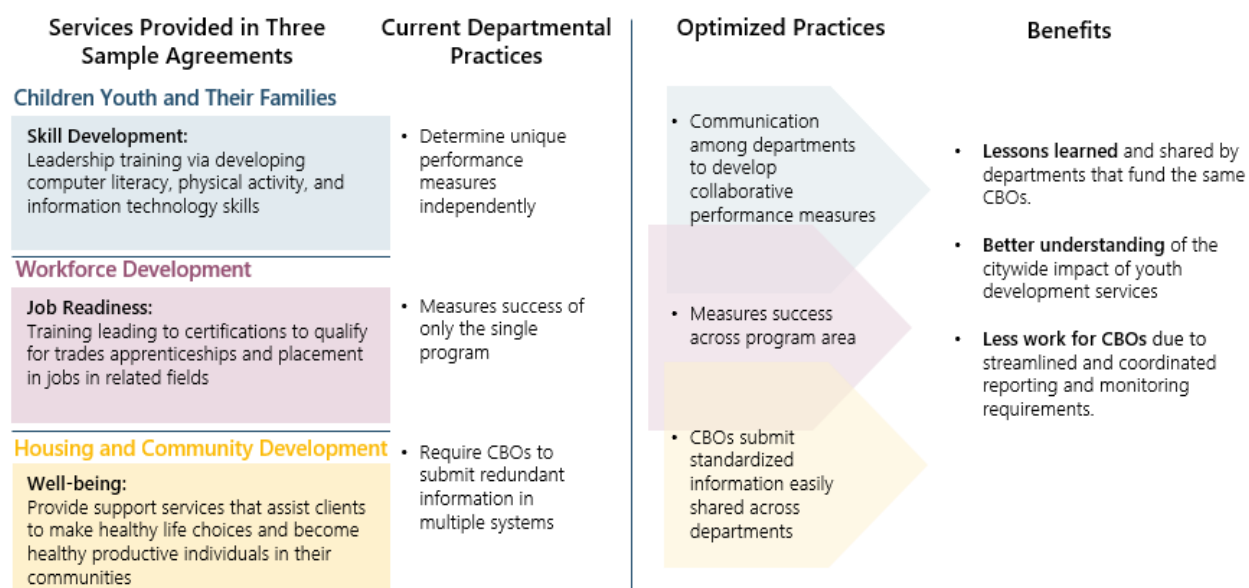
Services Provided in Three Sample Agreements

Current Departmental Practices

Optimized Practices

Benefits

Children Youth and Their Families

Skill Development:
Leadership training via developing computer literacy, physical activity, and information technology skills

• Determine unique performance measures independently

• Communication among departments to develop collaborative performance measures

Workforce Development

Job Readiness:
Training leading to certifications to qualify for trades apprenticeships and placement in jobs in related fields

• Measures success of only the single program

• Measures success across program area

Housing and Community Development

Well-being:
Provide support services that assist clients to make healthy life choices and become healthy productive individuals in their communities

• Require CBOs to submit redundant information in multiple systems

• CBOs submit standardized information easily shared across departments

• Lessons learned and shared by departments that fund the same CBOs.

• Better understanding of the citywide impact of youth development services

• Less work for CBOs due to streamlined and coordinated reporting and monitoring requirements.